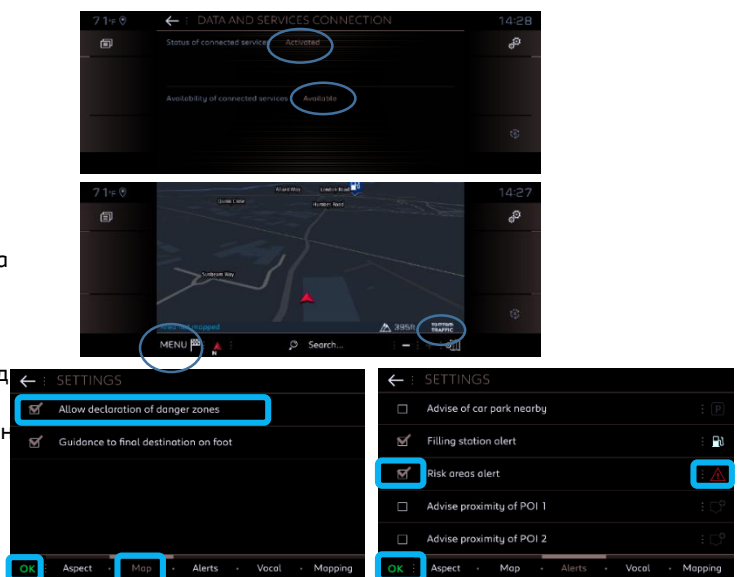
71°F

DATA AND SERVICES CONNECTION

14:28

Status of connected services

Activated

Availability of connected services

Available

71°F

14:27

Allard Way

London Road

Jubilee Close

Humber Road

Sunbeam Way

N

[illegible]

395ft

TOMTOM TRAFFIC

MENU

Search...

о

д

SETTINGS

Allow declaration of danger zones

Guidance to final destination on foot

н

OK

Aspect

Map

Alerts

Vocal

Mapping

SETTINGS

Advise of car park nearby

Filling station alert

Risk areas alert

Advise proximity of POI 1

Advise proximity of POI 2

OK

Aspect

Map

Alerts

Vocal

Mapping